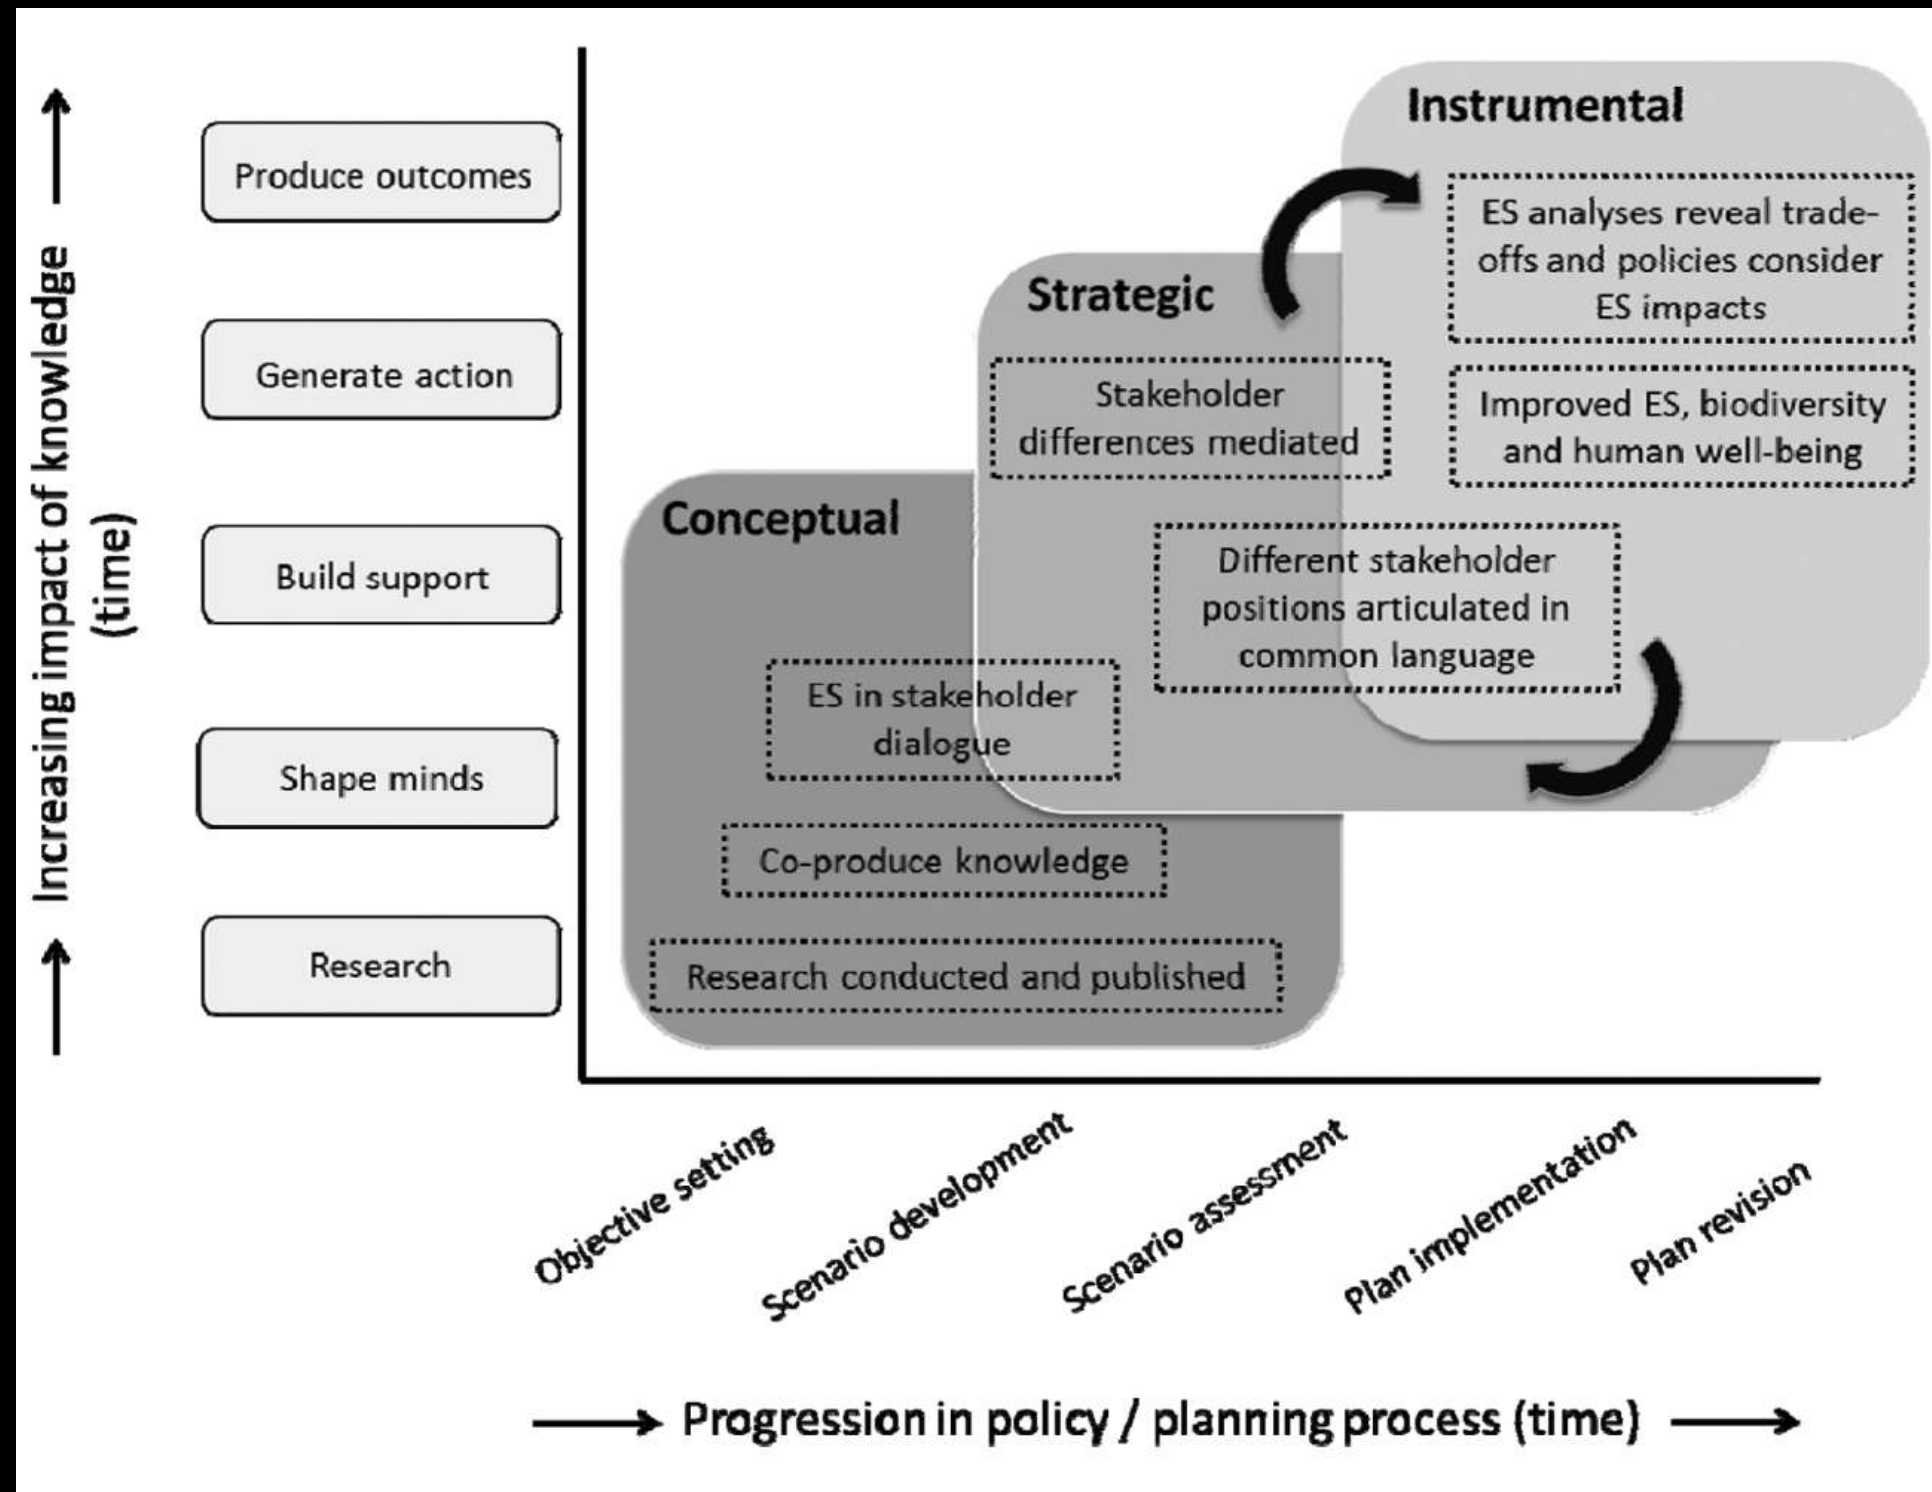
Increasing impact of knowledge (time)

Produce outcomes

Generate action

Build support

Shape minds

Research

Instrumental

ES analyses reveal trade-offs and policies consider ES impacts

Improved ES, biodiversity and human well-being

Strategic

Stakeholder differences mediated

Different stakeholder positions articulated in common language

Conceptual

ES in stakeholder dialogue

Co-produce knowledge

Research conducted and published

Objective setting

Scenario development

Scenario assessment

Plan implementation

Plan revision

Progression in policy / planning process (time)